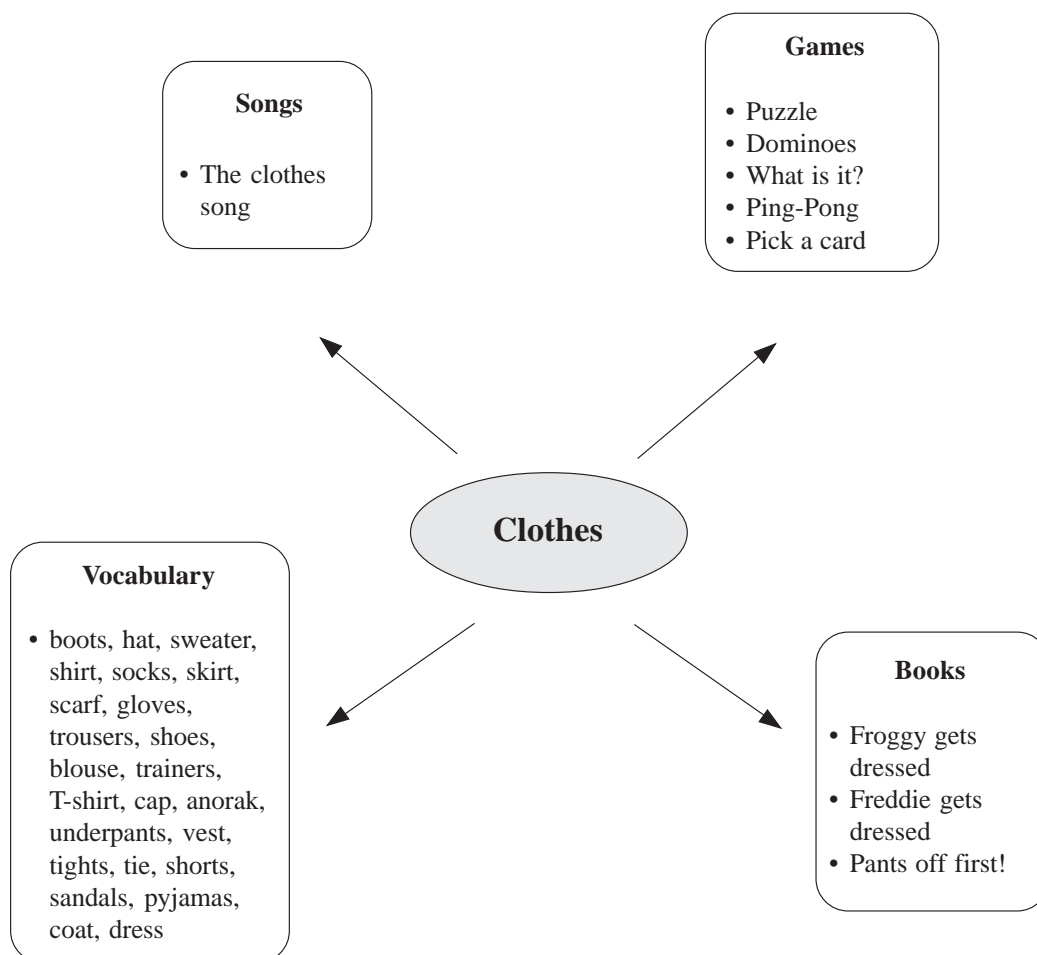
Songs

• The clothes song

Games

• Puzzle
• Dominoes
• What is it?
• Ping-Pong
• Pick a card

Clothes

Vocabulary

• boots, hat, sweater, shirt, socks, skirt, scarf, gloves, trousers, shoes, blouse, trainers, T-shirt, cap, anorak, underpants, vest, tights, tie, shorts, sandals, pyjamas, coat, dress

Books

• Froggy gets dressed
• Freddie gets dressed
• Pants off first!